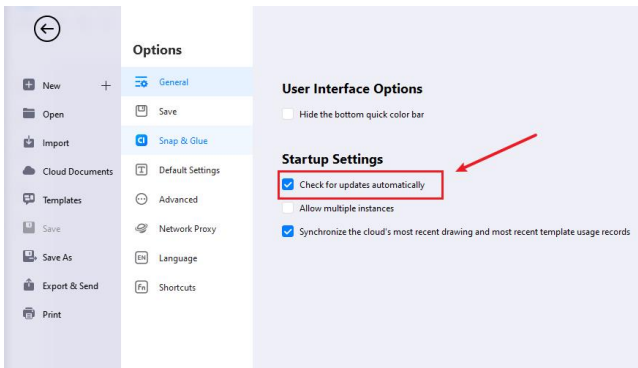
New +
Open
Import
Cloud Documents
Templates
Save
Save As
Export & Send
Print

Options
General
Save
Snap & Glue
Default Settings
Advanced
Network Proxy
Language
Shortcuts

User Interface Options
Hide the bottom quick color bar

Startup Settings
Check for updates automatically
Allow multiple instances
Synchronize the cloud's most recent drawing and most recent template usage records